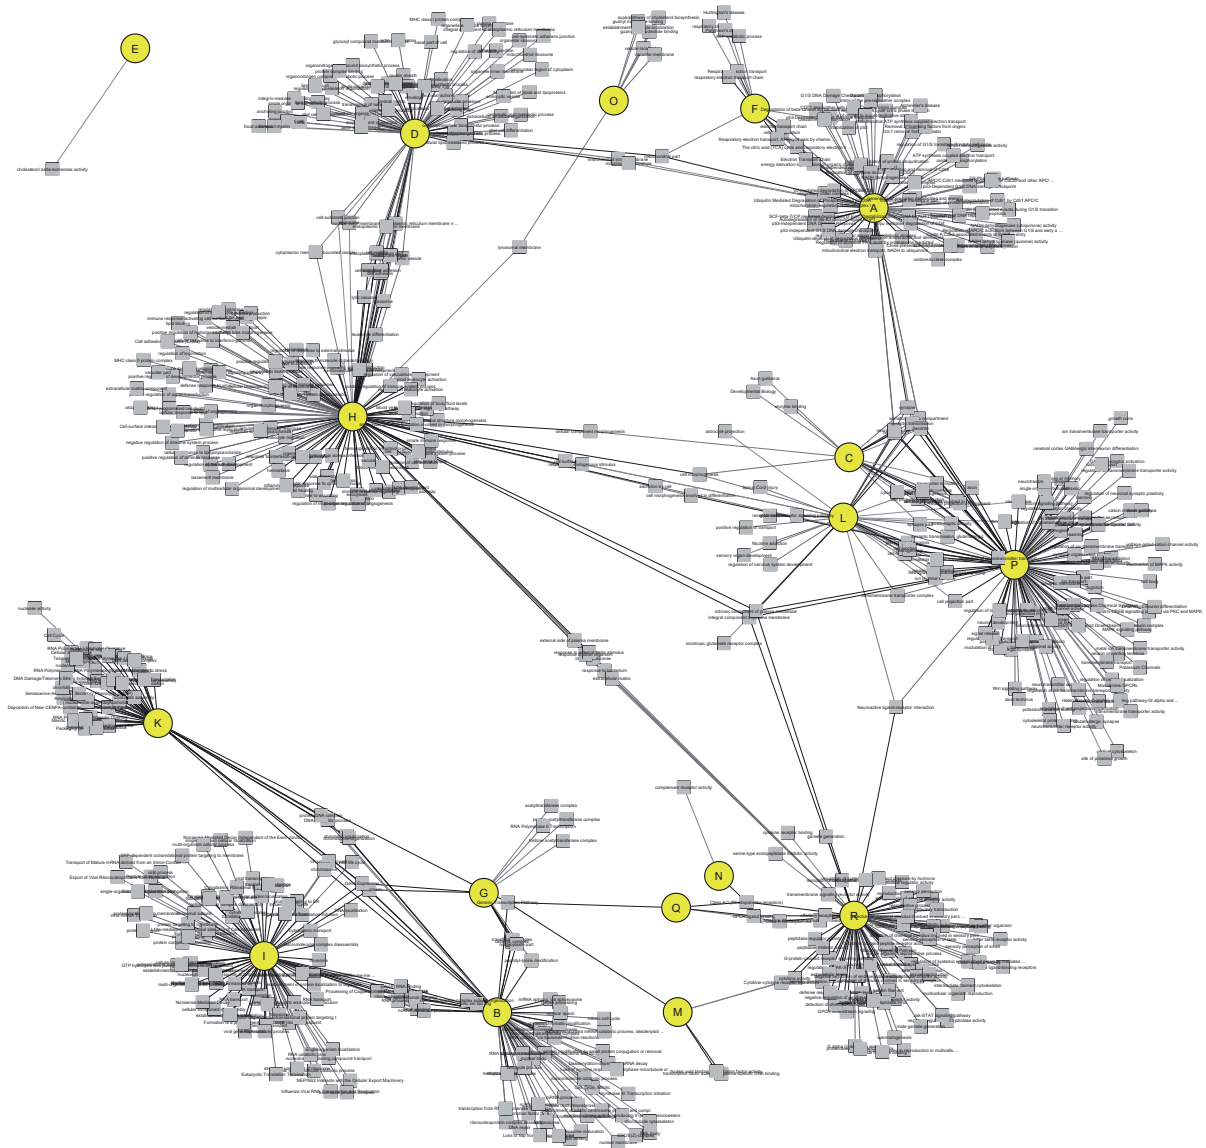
E

cholesterol delta-isomerase activity

O

F

D

A

H

C

L

P

K

G

Q

N

R

I

B

M

lysosomal membrane

Huntington's disease

Respiratory electron transport

Regulation of beta-cell development

G1/S DNA Damage Checkpoints

The citric acid (TCA) cycle and respiratory electron transport

Electron Transport Chain

Ubiquitin Mediated Degradation of Phosphorylated Cdc25A

mitochondrial electron transport, NADH to ubiquinone

oxidoreductase complex

cytoplasmic membrane-bounded vesicle

cell-substrate junction

endoplasmic reticulum membrane

Cell adhesion

MHC class II protein complex

extracellular matrix

cell surface

regulation of body fluid levels

negative regulation of immune system process

basement membrane

regulation of multicellular organismal development

cellular component morphogenesis

Axon guidance

Developmental Biology

ion transmembrane transporter activity

cerebral cortex GABAergic interneuron differentiation

cell projection part

axon part

Neuroactive ligand-receptor interaction

intrinsic component of plasma membrane

integral component of plasma membrane

ionotropic glutamate receptor complex

external side of plasma membrane

response to bacterium

extracellular matrix

positive regulation of transport

sensory organ development

regulation of nervous system development

nuclease activity

Cell Cycle

DNA Damage/Telomere Stress Induced Senescence

Senescence-Associated Secretory Phenotype

Deposition of New CENPA-containing Nucleosomes

complement receptor activity

serine-type endopeptidase inhibitor activity

acetyltransferase complex

RNA Polymerase II Transcription

histone acetyltransferase complex

Transport of Mature mRNA derived from an Intron-Containing Transcript

Export of Viral Ribonucleoproteins from Nucleus

protein complex disassembly

Processing of Capped Intron-Containing Pre-mRNA

Formation of a pool of free 40S subunits

Eukaryotic Translation

NEP/NS2 Interacts with the Cellular Export Machinery

Influenza Viral RNA Transcription and Replication

Class A/1 (Rhodopsin-like receptors)

peptidase regulator activity

Cytokine-cytokine receptor interaction

Jak-STAT signaling pathway

cytokine activity

G-protein coupled receptor activity

transcription from RNA polymerase II promoter

nuclear part

nuclear body

growth cone

site of polarized growth

neuronal cell body

Wnt signaling pathway

Potassium Channels

MAPK signaling pathway

ion channel complex

cell projection part